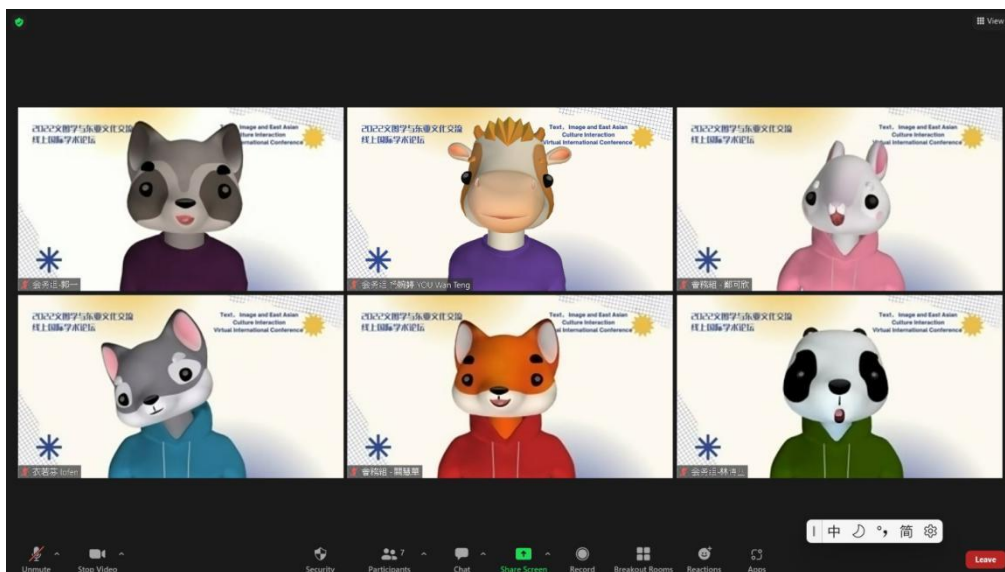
View

2022文图学与东亚文化交流线上国际学术论坛
Text, Image and East Asian Culture Interaction Virtual International Conference
会务组-郭一

2022文图学与东亚文化交流线上国际学术论坛
Text, Image and East Asian Culture Interaction Virtual International Conference
会务组-尤婉婷 YOU Wan Teng

2022文图学与东亚文化交流线上国际学术论坛
Text, Image and East Asian Culture Interaction Virtual International Conference
會務組 - 鄭可欣

2022文图学与东亚文化交流线上国际学术论坛
Text, Image and East Asian Culture Interaction Virtual International Conference
衣若芬 Irfen

2022文图学与东亚文化交流线上国际学术论坛
Text, Image and East Asian Culture Interaction Virtual International Conference
會務組 - 開慧華

2022文图学与东亚文化交流线上国际学术论坛
Text, Image and East Asian Culture Interaction Virtual International Conference
会务组-林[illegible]

中 简

Unmute
Stop Video
Security
7
Participants
Chat
Share Screen
Record
Breakout Rooms
Reactions
Apps
Leave